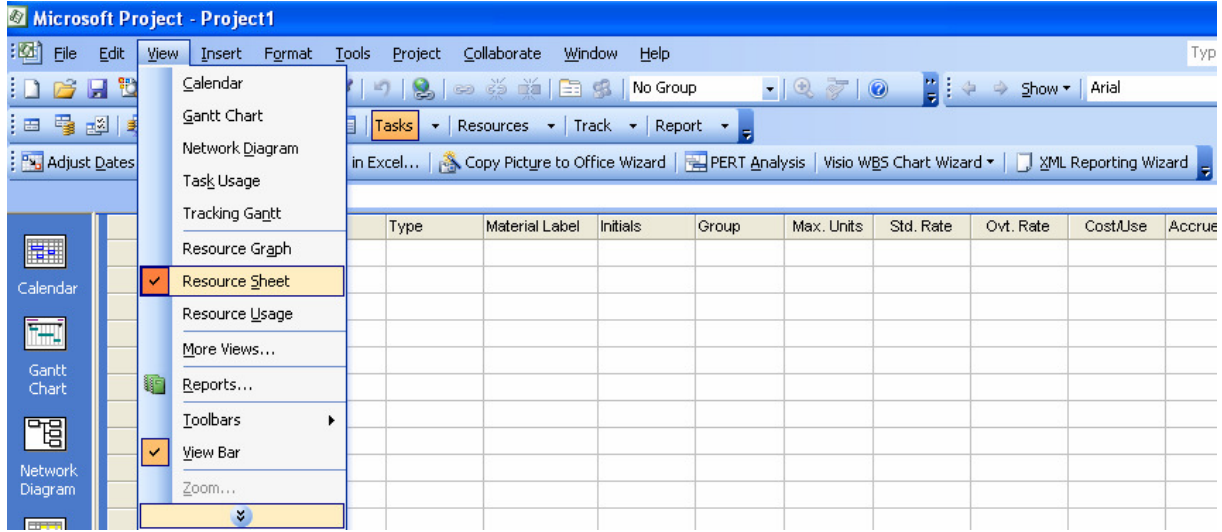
Microsoft Project - Project1

File Edit View Insert Format Tools Project Collaborate Window Help

Typ

No Group

Show ▾ Arial

Tasks ▾ Resources ▾ Track ▾ Report ▾

Adjust Dates

in Excel... Copy Picture to Office Wizard PERT Analysis Visio WBS Chart Wizard ▾ XML Reporting Wizard

Calendar
Gantt Chart
Network Diagram
Task Usage
Tracking Gantt
Resource Graph
Resource Sheet
Resource Usage
More Views...
Reports...
Toolbars
View Bar
Zoom...

| Type | Material Label | Initials | Group | Max. Units | Std. Rate | Ovt. Rate | Cost/Use | Accrue |
|---|---|---|---|---|---|---|---|---|

Calendar

Gantt Chart

Network Diagram